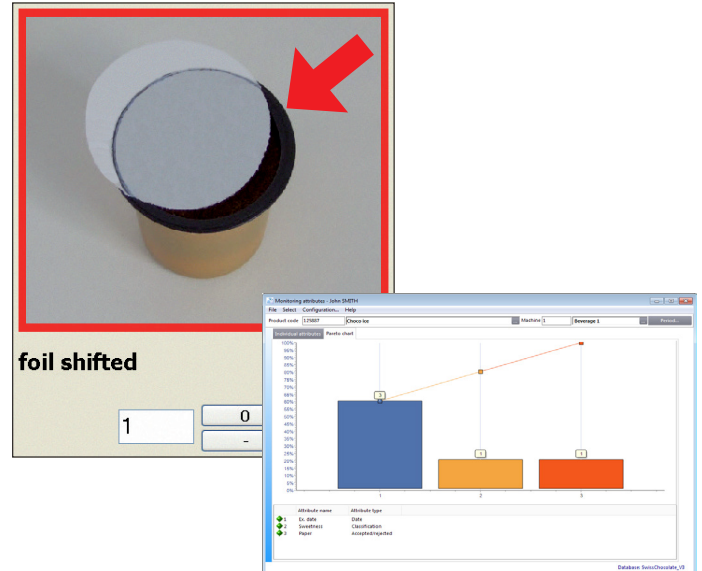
foil shifted

1

0

-

Monitoring attributes - John SMITH

File Select Configuration... Help

Product code 125007 Choco ice

Machine 1 Beverage 1

Period...

Individual attributes Pareto chart

100%
95%
90%
85%
80%
75%
70%
65%
60%
55%
50%
45%
40%
35%
30%
25%
20%
15%
10%
5%
0%

3

1

1

1

2

3

| | Attribute name | Attribute type |
|---|---|---|
| 1 | Ex. date | Date |
| 2 | Sweetness | Classification |
| 3 | Paper | accepted/rejected |

Database: SwissChocolate_V3